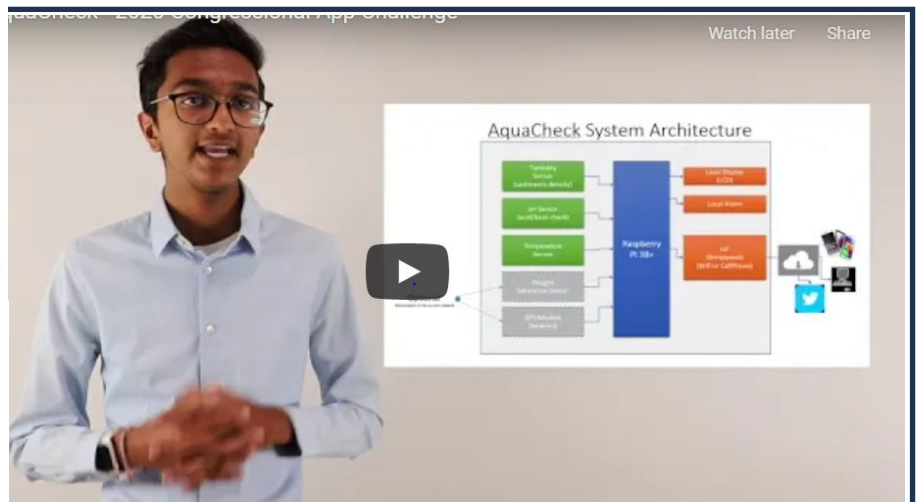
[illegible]uaCheck - 2020 Congressional App Challenge

Watch later

Share

AquaCheck System Architecture

Turbidity Sensor (sediments density)

pH Sensor (acid/base check)

Temperature Sensor

Oxygen Saturation Sensor

GPS Module (location)

Raspberry Pi 3B+

Local Display (LCD)

Local Alarm

IoT (Simpleweb) (WiFi or Cell Phone)

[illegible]